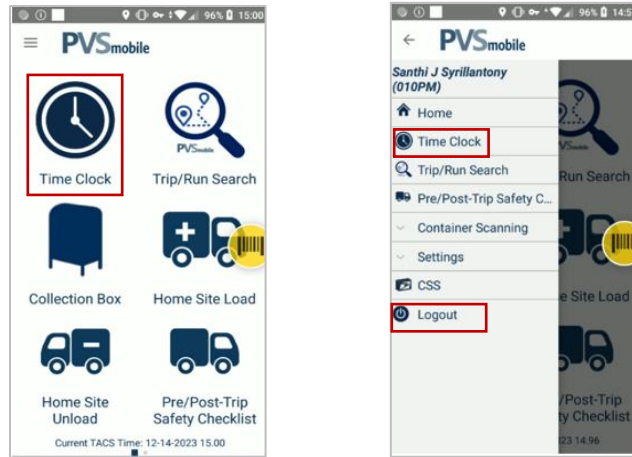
96% 15:00

PVSmobile

Time Clock

Trip/Run Search

PVSmobile

Collection Box

Home Site Load

Home Site Unload

Pre/Post-Trip Safety Checklist

Current TACS Time: 12-14-2023 15.00

96% 14:5

PVSmobile

Santhi J Syrillantony (010PM)

Home

Time Clock

Trip/Run Search

Pre/Post-Trip Safety C...

Container Scanning

Settings

CSS

Logout

Run Search

e Site Load

/Post-Trip
y Checklist

023 14.96